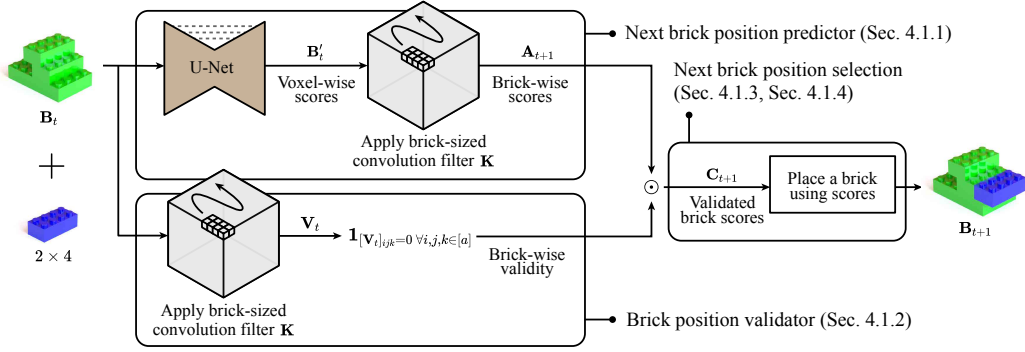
$\mathbf{B}_t$

+

$2 \times 4$

U-Net

$\mathbf{B}'_t$

Voxel-wise scores

Apply brick-sized convolution filter $\mathbf{K}$

$\mathbf{A}_{t+1}$

Brick-wise scores

Next brick position predictor (Sec. 4.1.1)

Next brick position selection (Sec. 4.1.3, Sec. 4.1.4)

$\odot$

$\mathbf{C}_{t+1}$

Validated brick scores

Place a brick using scores

$\mathbf{B}_{t+1}$

$\mathbf{V}_t$

$\mathbf{1}_{[\mathbf{V}_t]_{ijk}=0\ \forall i,j,k \in [a]}$

Brick-wise validity

Apply brick-sized convolution filter $\mathbf{K}$

Brick position validator (Sec. 4.1.2)